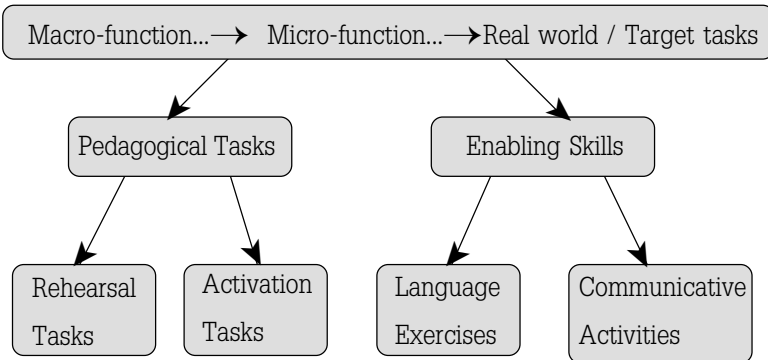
Macro-function...$\longrightarrow$ Micro-function...$\longrightarrow$Real world / Target tasks

Pedagogical Tasks

Enabling Skills

Rehearsal Tasks

Activation Tasks

Language Exercises

Communicative Activities